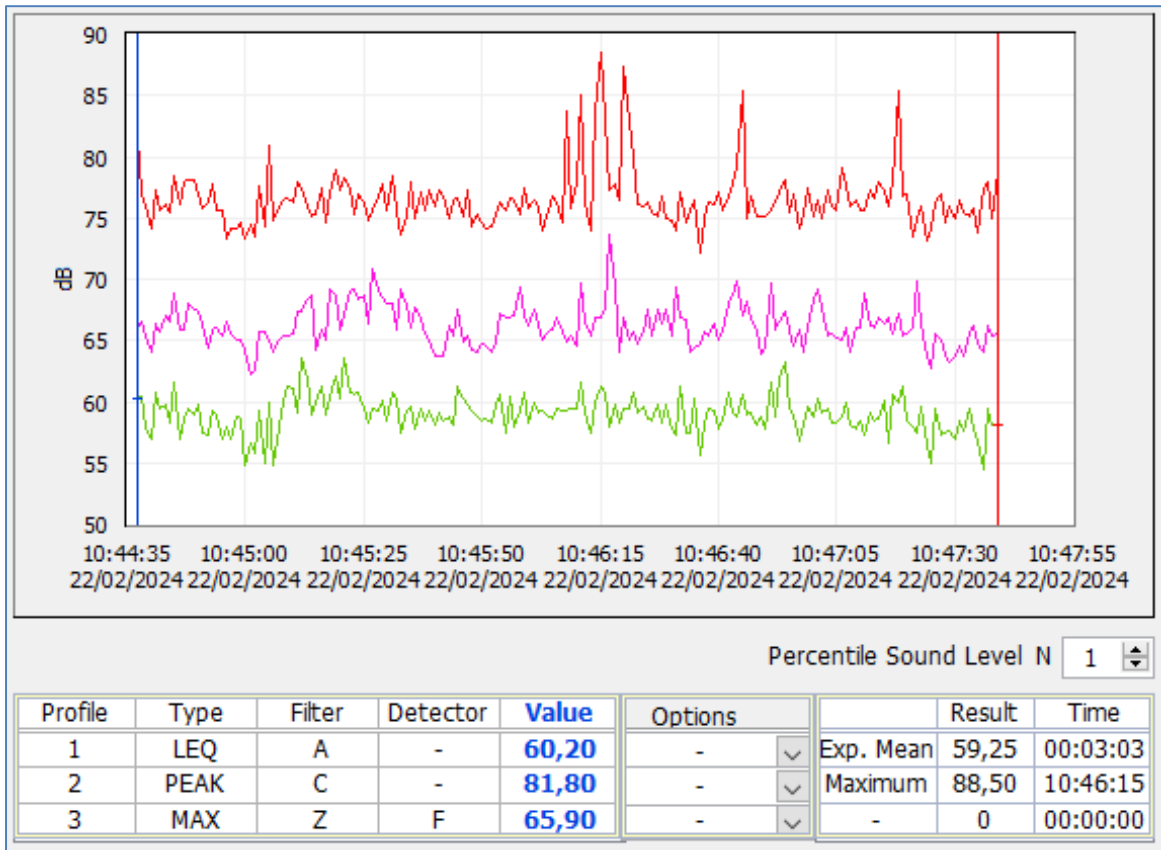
90
85
80
75
70
65
60
55
50
dB

10:44:35 22/02/2024
10:45:00 22/02/2024
10:45:25 22/02/2024
10:45:50 22/02/2024
10:46:15 22/02/2024
10:46:40 22/02/2024
10:47:05 22/02/2024
10:47:30 22/02/2024
10:47:55 22/02/2024

Percentile Sound Level N 1

| Profile | Type | Filter | Detector | Value |
|---|---|---|---|---|
| 1 | LEQ | A | - | 60,20 |
| 2 | PEAK | C | - | 81,80 |
| 3 | MAX | Z | F | 65,90 |

| Options |
|---|
| - |
| - |
| - |

| | Result | Time |
|---|---|---|
| Exp. Mean | 59,25 | 00:03:03 |
| Maximum | 88,50 | 10:46:15 |
| - | 0 | 00:00:00 |